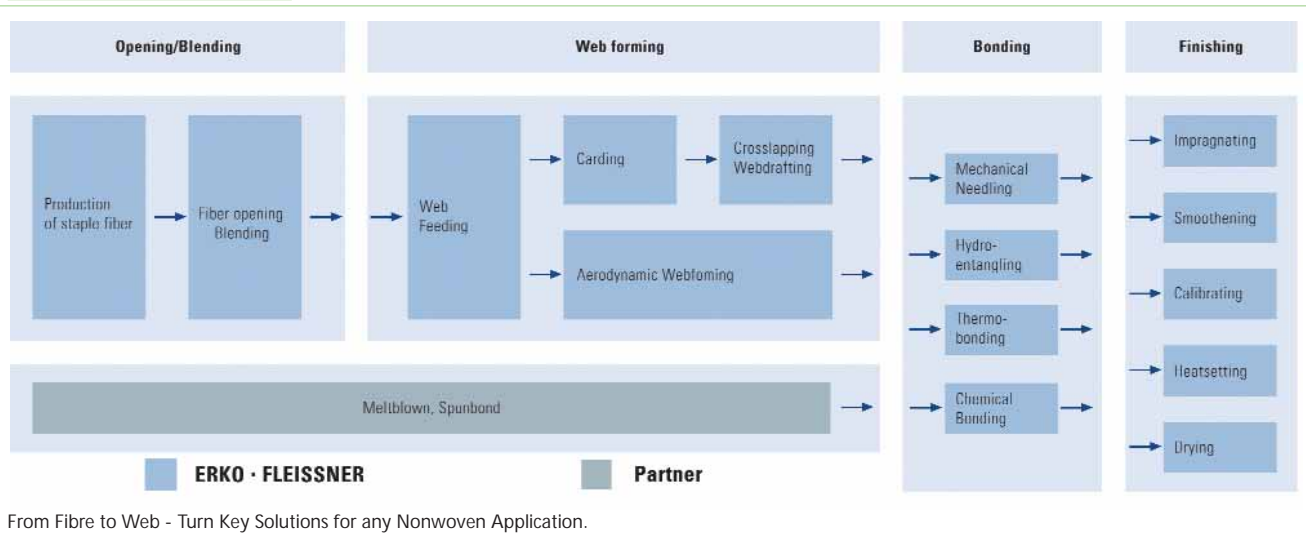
Opening/Blending

Web forming

Bonding

Finishing

Production of staple fiber

Fiber opening Blending

Web Feeding

Carding

Crosslapping Webdrafting

Aerodynamic Webfoming

Mechanical Needling

Hydro-entangling

Thermo-bonding

Chemical Bonding

Impragnating

Smoothening

Calibrating

Heatsetting

Drying

Meltblown, Spunbond

ERKO · FLEISSNER

Partner

From Fibre to Web - Turn Key Solutions for any Nonwoven Application.